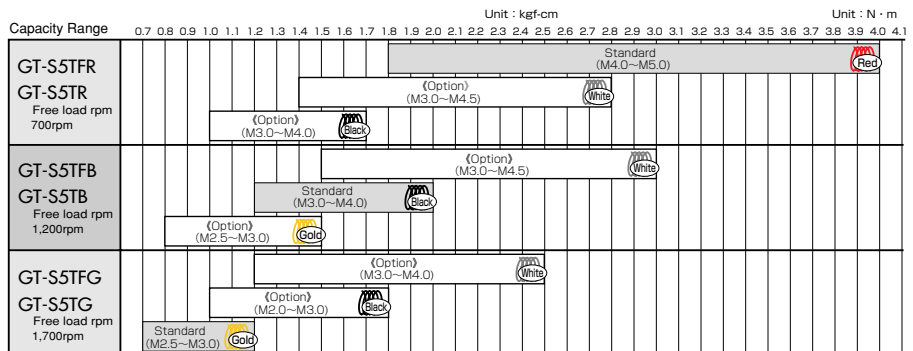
Unit：kgf-cm

Unit：N・m

Capacity Range

0.7 0.8 0.9 1.0 1.1 1.2 1.3 1.4 1.5 1.6 1.7 1.8 1.9 2.0 2.1 2.2 2.3 2.4 2.5 2.6 2.7 2.8 2.9 3.0 3.1 3.2 3.3 3.4 3.5 3.6 3.7 3.8 3.9 4.0 4.1

GT-S5TFR
GT-S5TR
Free load rpm
700rpm

Standard
(M4.0~M5.0)
Red

《Option》
(M3.0~M4.5)
White

《Option》
(M3.0~M4.0)
Black

GT-S5TFB
GT-S5TB
Free load rpm
1,200rpm

《Option》
(M3.0~M4.5)
White

Standard
(M3.0~M4.0)
Black

《Option》
(M2.5~M3.0)
Gold

GT-S5TFG
GT-S5TG
Free load rpm
1,700rpm

《Option》
(M3.0~M4.0)
White

《Option》
(M2.0~M3.0)
Black

Standard
(M2.5~M3.0)
Gold